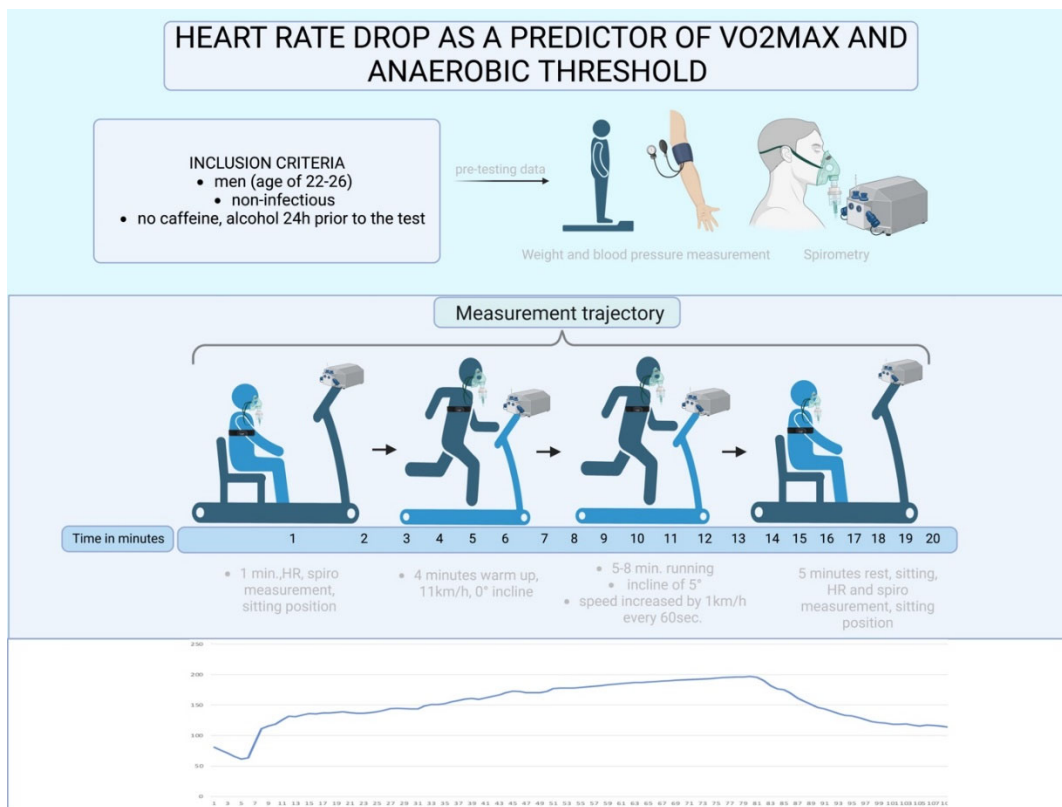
HEART RATE DROP AS A PREDICTOR OF VO2MAX AND ANAEROBIC THRESHOLD

INCLUSION CRITERIA
• men (age of 22-26)
• non-infectious
• no caffeine, alcohol 24h prior to the test

pre-testing data

Weight and blood pressure measurement

Spirometry

Measurement trajectory

Time in minutes 1 2 3 4 5 6 7 8 9 10 11 12 13 14 15 16 17 18 19 20

• 1 min.,HR, spiro measurement, sitting position

• 4 minutes warm up, 11km/h, 0° incline

• 5-8 min. running
• incline of 5°
• speed increased by 1km/h every 60sec.

5 minutes rest, sitting, HR and spiro measurement, sitting position

250
200
150
100
50
0

1 3 5 7 9 11 13 15 17 19 21 23 25 27 29 31 33 35 37 39 41 43 45 47 49 51 53 55 57 59 61 63 65 67 69 71 73 75 77 79 81 83 85 87 89 91 93 95 97 99 101 103 105 107 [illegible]